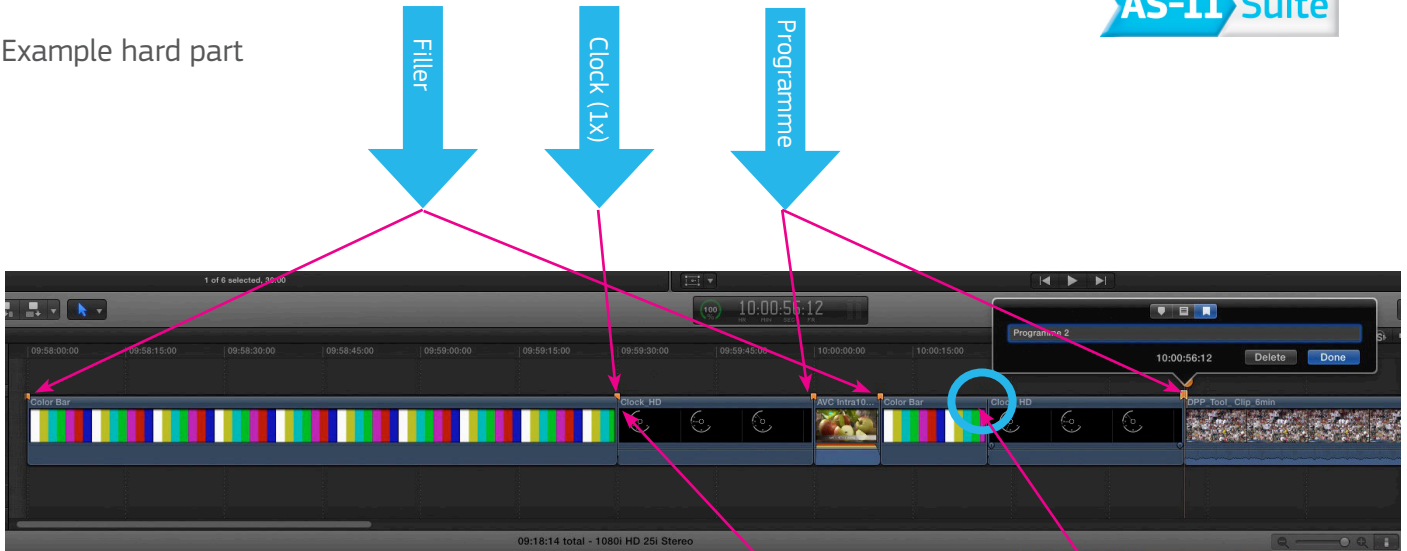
AS-11 Suite

Example hard part

Filler

Clock (1x)

Programme

1 of 6 selected, 30:00

10:00:56:12

100

HR MIN SEC FR

09:58:00:00
09:58:15:00
09:58:30:00
09:58:45:00
09:59:00:00
09:59:15:00
09:59:30:00
09:59:45:00
10:00:00:00
10:00:15:00

Programme 2

10:00:56:12

Delete

Done

Color Bar

Clock_HD

AVC Intra10...

Color Bar

Clock_HD

DPP_Tool_Clip_6min

09:18:14 total - 1080i HD 25i Stereo